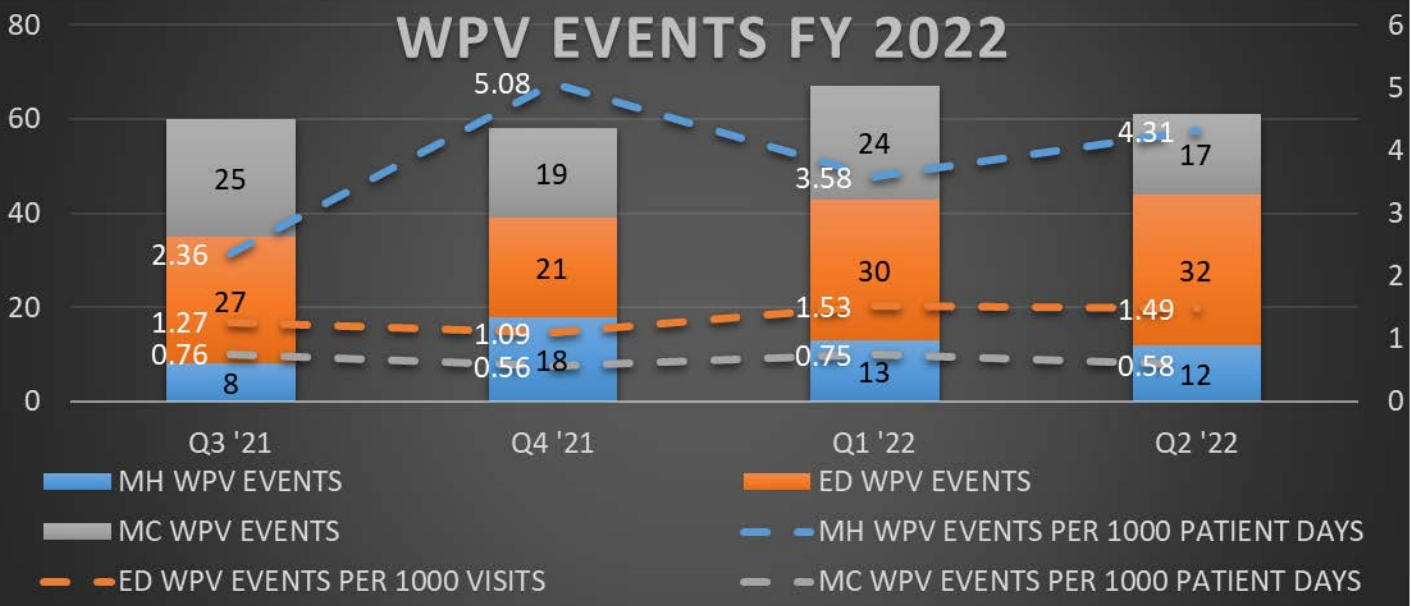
WPV EVENTS FY 2022

80
60
40
20
0

6
5
4
3
2
1
0

25
27
8
2.36
1.27
0.76

5.08
19
21
18
1.09
0.56

24
30
13
3.58
1.53
0.75

4.31
17
32
12
1.49
0.58

Q3 '21
Q4 '21
Q1 '22
Q2 '22

MH WPV EVENTS
ED WPV EVENTS
MC WPV EVENTS
MH WPV EVENTS PER 1000 PATIENT DAYS
ED WPV EVENTS PER 1000 VISITS
MC WPV EVENTS PER 1000 PATIENT DAYS